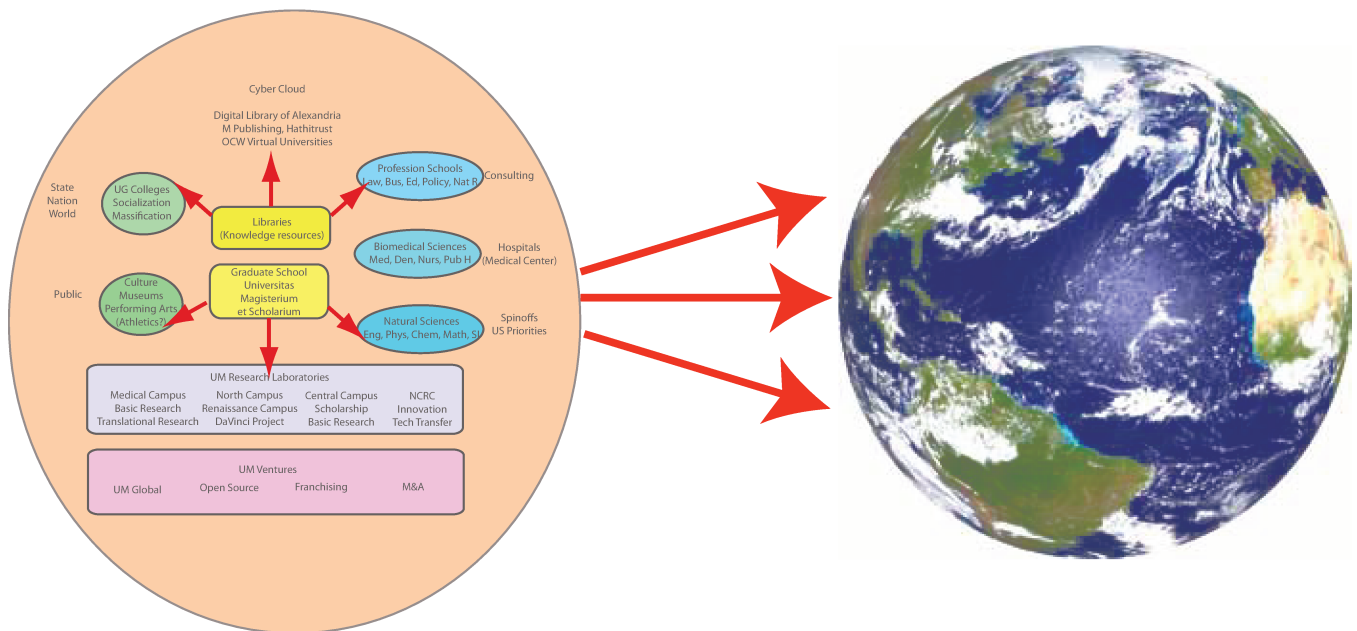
Cyber Cloud

Digital Library of Alexandria
M Publishing, Hathitrust
OCW Virtual Universities

State
Nation
World

UG Colleges
Socialization
Massification

Libraries
(Knowledge resources)

Profession Schools
Law, Bus, Ed, Policy, Nat R

Consulting

Biomedical Sciences
Med, Den, Nurs, Pub H

Hospitals
(Medical Center)

Public

Culture
Museums
Performing Arts
(Athletics?)

Graduate School
Universitas
Magisterium
et Scholarium

Natural Sciences
Eng, Phys, Chem, Math, SI

Spinoffs
US Priorities

UM Research Laboratories

| Medical Campus | North Campus | Central Campus | NCRC |
|---|---|---|---|
| Basic Research | Renaissance Campus | Scholarship | Innovation |
| Translational Research | DaVinci Project | Basic Research | Tech Transfer |

UM Ventures

UM Global Open Source Franchising M&A